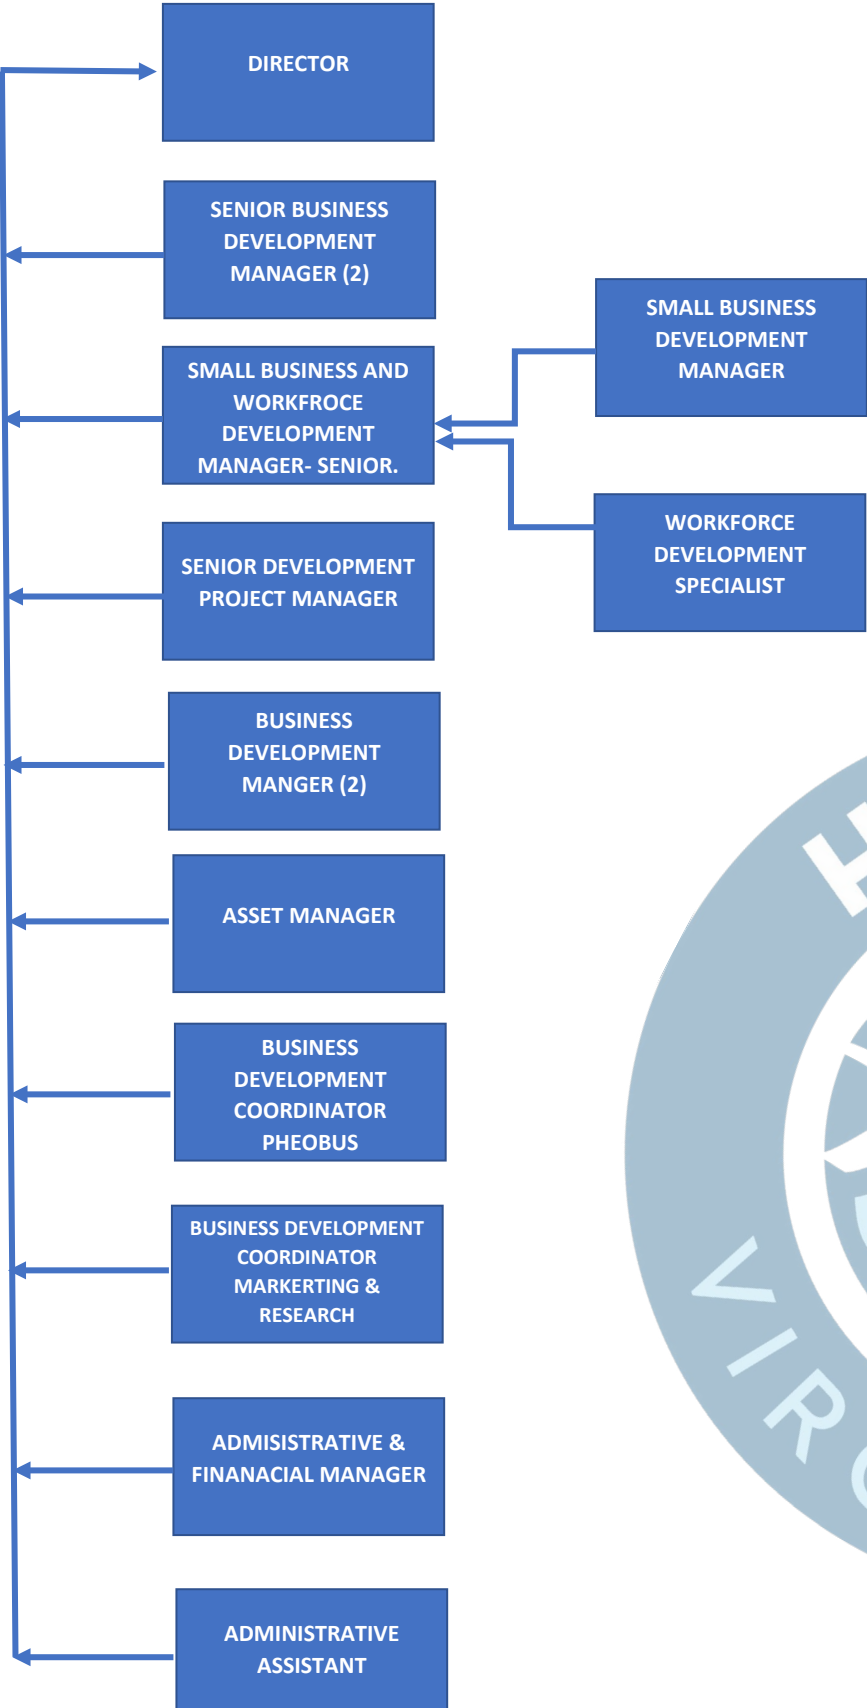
DIRECTOR

SENIOR BUSINESS DEVELOPMENT MANAGER (2)

SMALL BUSINESS AND WORKFROCE DEVELOPMENT MANAGER- SENIOR.

SMALL BUSINESS DEVELOPMENT MANAGER

WORKFORCE DEVELOPMENT SPECIALIST

SENIOR DEVELOPMENT PROJECT MANAGER

BUSINESS DEVELOPMENT MANGER (2)

ASSET MANAGER

BUSINESS DEVELOPMENT COORDINATOR PHEOBUS

BUSINESS DEVELOPMENT COORDINATOR MARKERTING & RESEARCH

ADMISISTRATIVE & FINANACIAL MANAGER

ADMINISTRATIVE ASSISTANT

H
VIR